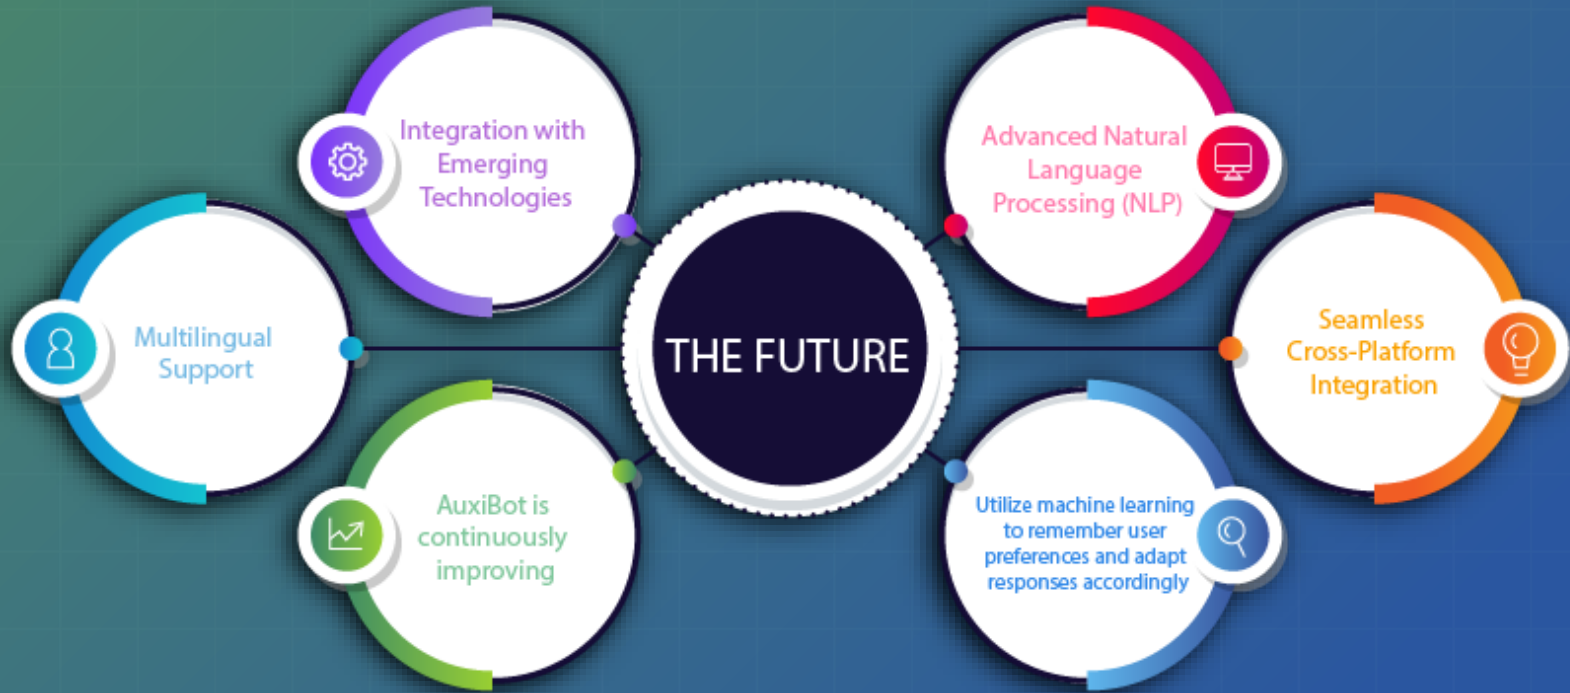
THE FUTURE

Integration with Emerging Technologies

Advanced Natural Language Processing (NLP)

Multilingual Support

Seamless Cross-Platform Integration

AuxiBot is continuously improving

Utilize machine learning to remember user preferences and adapt responses accordingly